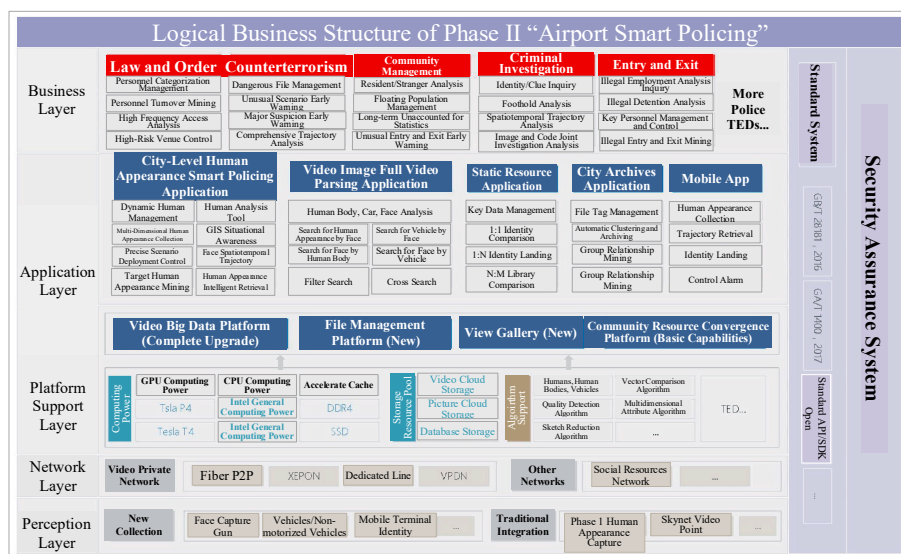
Logical Business Structure of Phase II "Airport Smart Policing"

Business Layer

Law and Order
Personnel Categorization Management
Personnel Turnover Mining
High Frequency Access Analysis
High-Risk Venue Control

Counterterrorism
Dangerous File Management
Unusual Scenario Early Warning
Major Suspicion Early Warning
Comprehensive Trajectory Analysis

Community Management
Resident/Stranger Analysis
Floating Population Management
Long-term Unaccounted for Statistics
Unusual Entry and Exit Early Warning

Criminal Investigation
Identity/Clue Inquiry
Foothold Analysis
Spatiotemporal Trajectory Analysis
Image and Code Joint Investigation Analysis

Entry and Exit
Illegal Employment Analysis Inquiry
Illegal Detention Analysis
Key Personnel Management and Control
Illegal Entry and Exit Mining

More Police TEDs...

Application Layer

City-Level Human Appearance Smart Policing Application
Dynamic Human Management
Human Analysis Tool
Multi-Dimensional Human Appearance Collection
GIS Situational Awareness
Precise Scenario Deployment Control
Face Spatiotemporal Trajectory
Target Human Appearance Mining
Human Appearance Intelligent Retrieval

Video Image Full Video Parsing Application
Human Body, Car, Face Analysis
Search for Human Appearance by Face
Search for Vehicle by Face
Search for Face by Human Body
Search for Face by Vehicle
Filter Search
Cross Search

Static Resource Application
Key Data Management
1:1 Identity Comparison
1:N Identity Landing
N:M Library Comparison

City Archives Application
File Tag Management
Automatic Clustering and Archiving
Group Relationship Mining
Group Relationship Mining

Mobile App
Human Appearance Collection
Trajectory Retrieval
Identity Landing
Control Alarm

Video Big Data Platform (Complete Upgrade)
File Management Platform (New)
View Gallery (New)
Community Resource Convergence Platform (Basic Capabilities)

Platform Support Layer

Computing Power
GPU Computing Power
Tsla P4
Tesla T4
CPU Computing Power
Intel General Computing Power
Intel General Computing Power
Accelerate Cache
DDR4
SSD

Storage Resource Pool
Video Cloud Storage
Picture Cloud Storage
Database Storage

Algorithm Support
Humans, Human Bodies, Vehicles
Vector Comparison Algorithm
Quality Detection Algorithm
Multidimensional Attribute Algorithm
Sketch Reduction Algorithm
...
TED...

Network Layer
Video Private Network
Fiber P2P
XEPON
Dedicated Line
VPDN
Other Networks
Social Resources Network
...

Perception Layer
New Collection
Face Capture Gun
Vehicles/Non-motorized Vehicles
Mobile Terminal Identity
...
Traditional Integration
Phase 1 Human Appearance Capture
Skynet Video Point
...

Standard System
GB/T 28181 - 2016
GA/T 1400 - 2017
Standard API/SDK Open
...

Security Assurance System